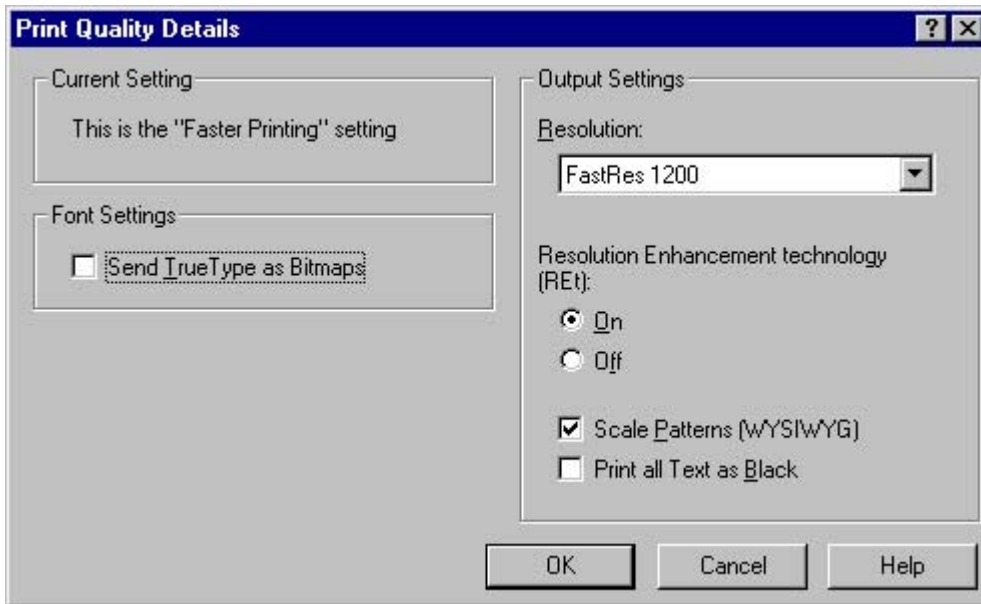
Print Quality Details

?

Current Setting

This is the "Faster Printing" setting

Font Settings

Send TrueType as Bitmaps

Output Settings

Resolution:

FastRes 1200

Resolution Enhancement technology (REt):

On

Off

Scale Patterns (WYSIWYG)

Print all Text as Black

OK

Cancel

Help